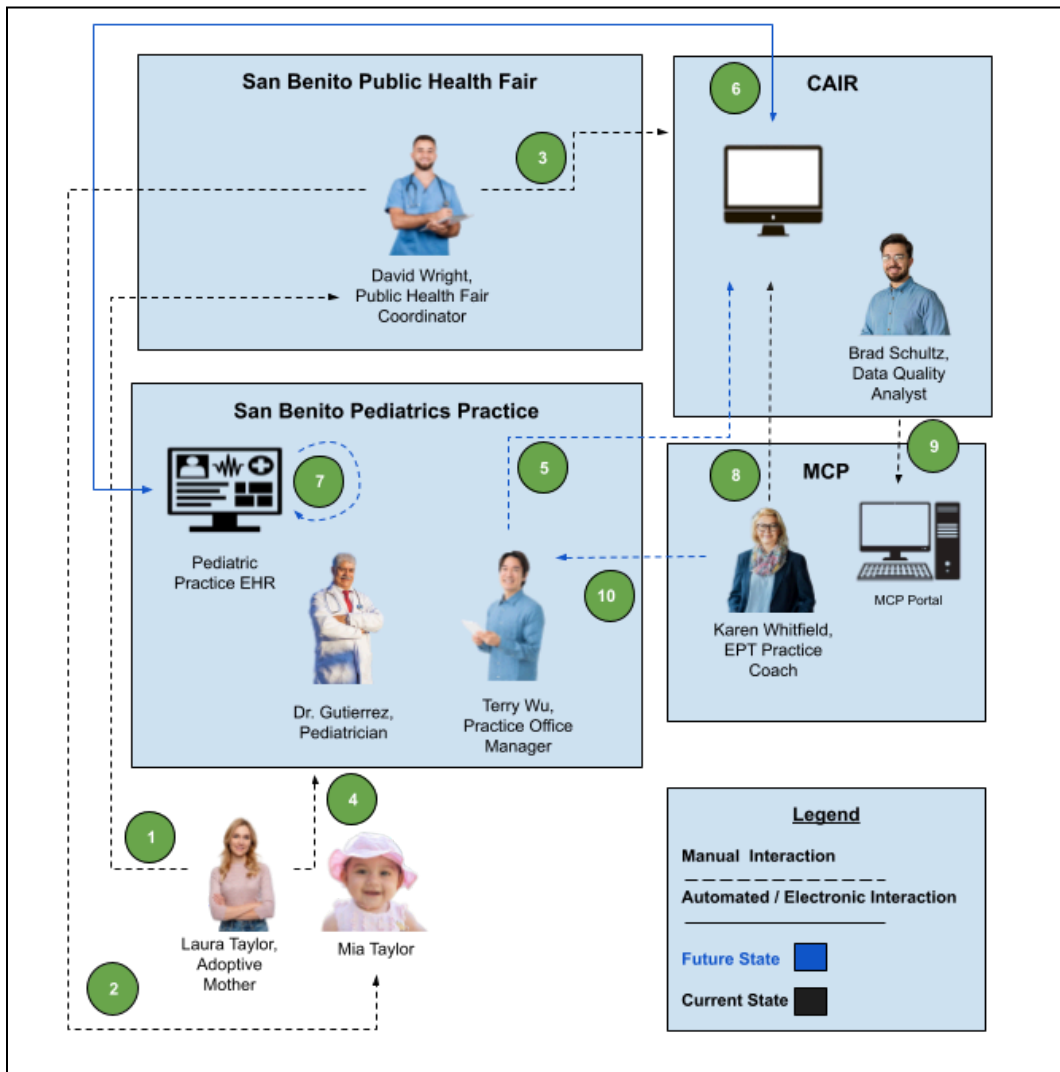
San Benito Public Health Fair

3

David Wright, Public Health Fair Coordinator

6

CAIR

Brad Schultz, Data Quality Analyst

San Benito Pediatrics Practice

7

Pediatric Practice EHR

5

Dr. Gutierrez, Pediatrician

Terry Wu, Practice Office Manager

10

8

MCP

9

Karen Whitfield, EPT Practice Coach

MCP Portal

1

4

Laura Taylor, Adoptive Mother

Mia Taylor

2

Legend

Manual Interaction

Automated / Electronic Interaction

Future State

Current State